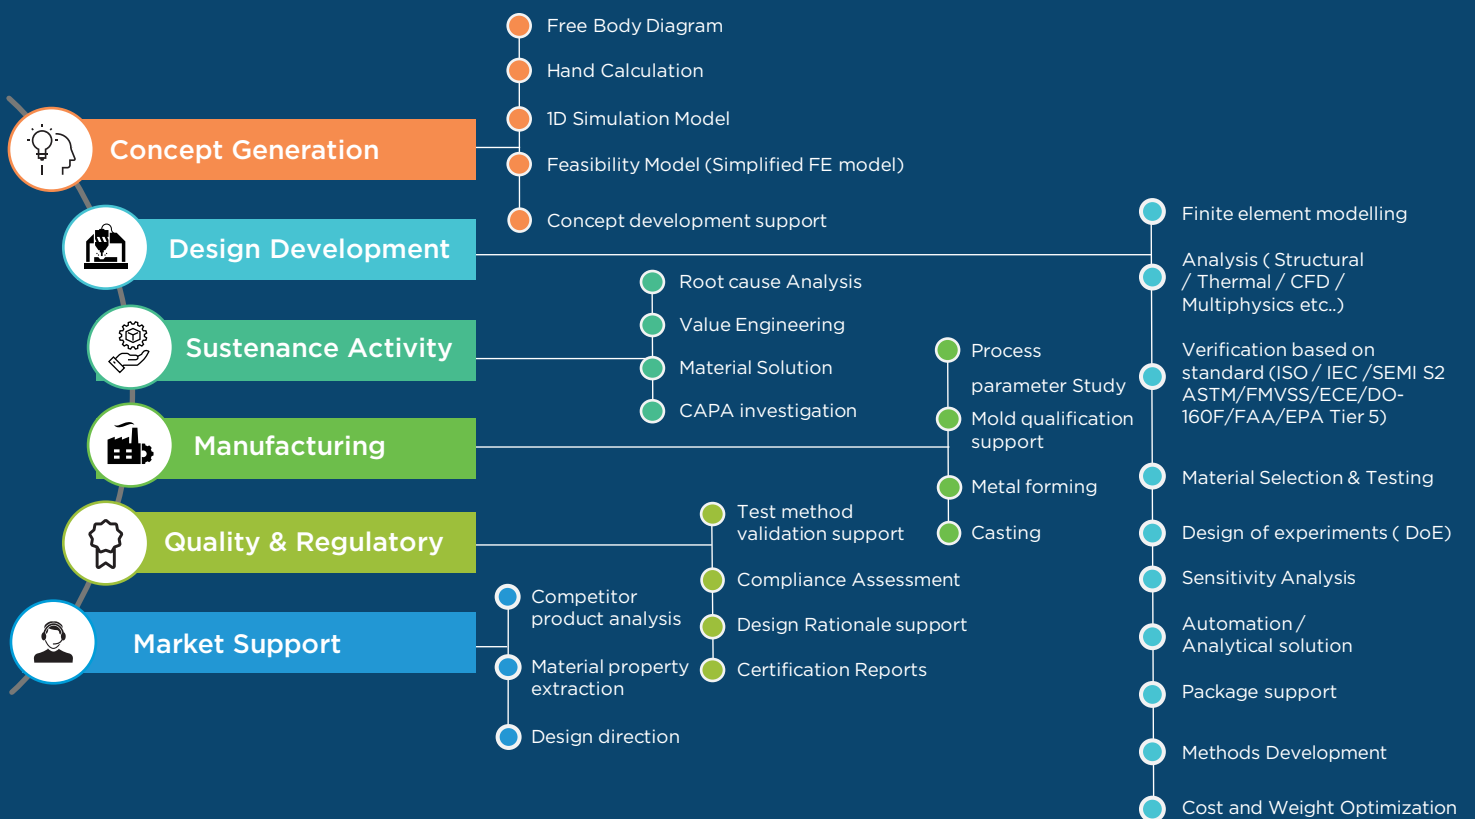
Concept Generation

Free Body Diagram

Hand Calculation

1D Simulation Model

Feasibility Model (Simplified FE model)

Concept development support

Design Development

Finite element modelling

Analysis ( Structural / Thermal / CFD / Multiphysics etc..)

Verification based on standard (ISO / IEC /SEMI S2 ASTM/FMVSS/ECE/DO-160F/FAA/EPA Tier 5)

Material Selection & Testing

Design of experiments ( DoE)

Sensitivity Analysis

Automation / Analytical solution

Package support

Methods Development

Cost and Weight Optimization

Sustenance Activity

Root cause Analysis

Value Engineering

Material Solution

CAPA investigation

Manufacturing

Process parameter Study

Mold qualification support

Metal forming

Casting

Quality & Regulatory

Test method validation support

Compliance Assessment

Design Rationale support

Certification Reports

Market Support

Competitor product analysis

Material property extraction

Design direction